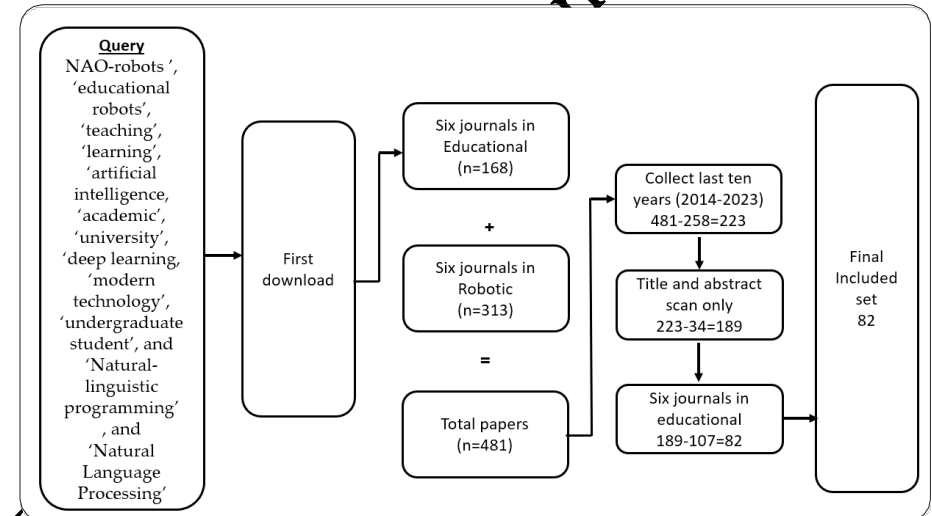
Query
NAO-robots ', 'educational robots', 'teaching', 'learning', 'artificial intelligence, 'academic', 'university', 'deep learning, 'modern technology', 'undergraduate student', and 'Natural-linguistic programming' , and 'Natural Language Processing'

First download

Six journals in Educational (n=168)

+

Six journals in Robotic (n=313)

=

Total papers (n=481)

Collect last ten years (2014-2023) 481-258=223

Title and abstract scan only 223-34=189

Six journals in educational 189-107=82

Final Included set 82